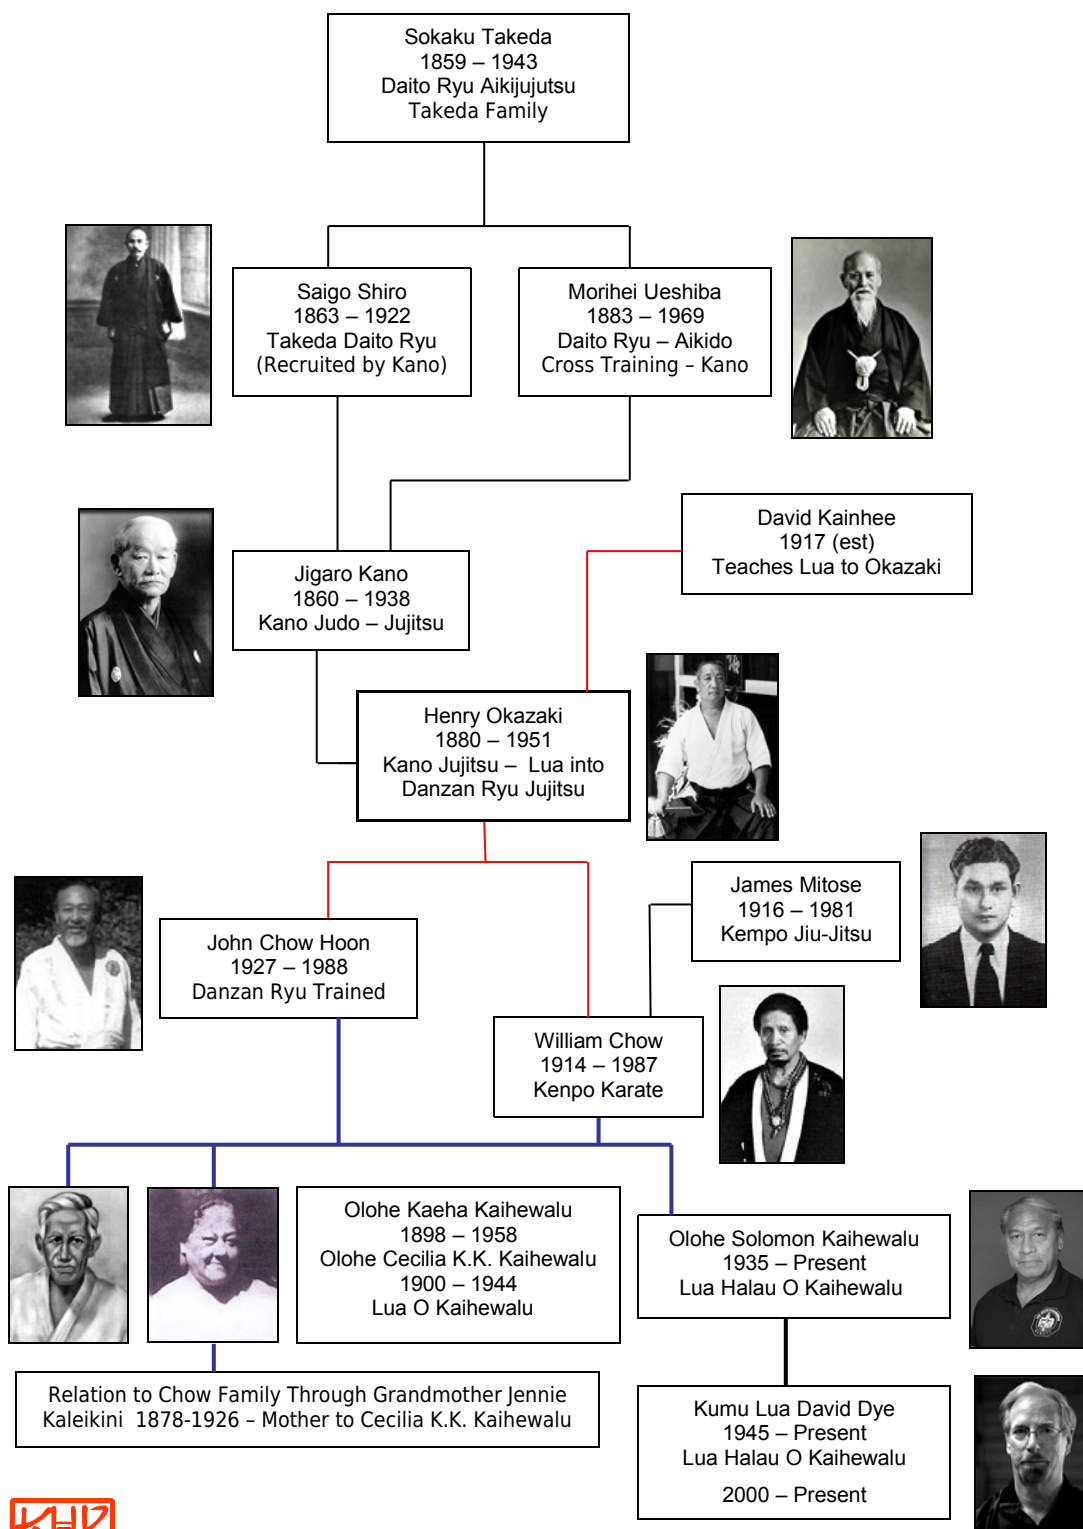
Sokaku Takeda
1859 – 1943
Daito Ryu Aikijujutsu
Takeda Family

Saigo Shiro
1863 – 1922
Takeda Daito Ryu
(Recruited by Kano)

Morihei Ueshiba
1883 – 1969
Daito Ryu – Aikido
Cross Training - Kano

David Kainhee
1917 (est)
Teaches Lua to Okazaki

Jigaro Kano
1860 – 1938
Kano Judo – Jujitsu

Henry Okazaki
1880 – 1951
Kano Jujitsu – Lua into Danzan Ryu Jujitsu

James Mitose
1916 – 1981
Kempo Jiu-Jitsu

John Chow Hoon
1927 – 1988
Danzan Ryu Trained

William Chow
1914 – 1987
Kenpo Karate

Olohe Kaeha Kaihewalu
1898 – 1958
Olohe Cecilia K.K. Kaihewalu
1900 – 1944
Lua O Kaihewalu

Olohe Solomon Kaihewalu
1935 – Present
Lua Halau O Kaihewalu

Relation to Chow Family Through Grandmother Jennie Kaleikini 1878-1926 - Mother to Cecilia K.K. Kaihewalu

Kumu Lua David Dye
1945 – Present
Lua Halau O Kaihewalu
2000 – Present